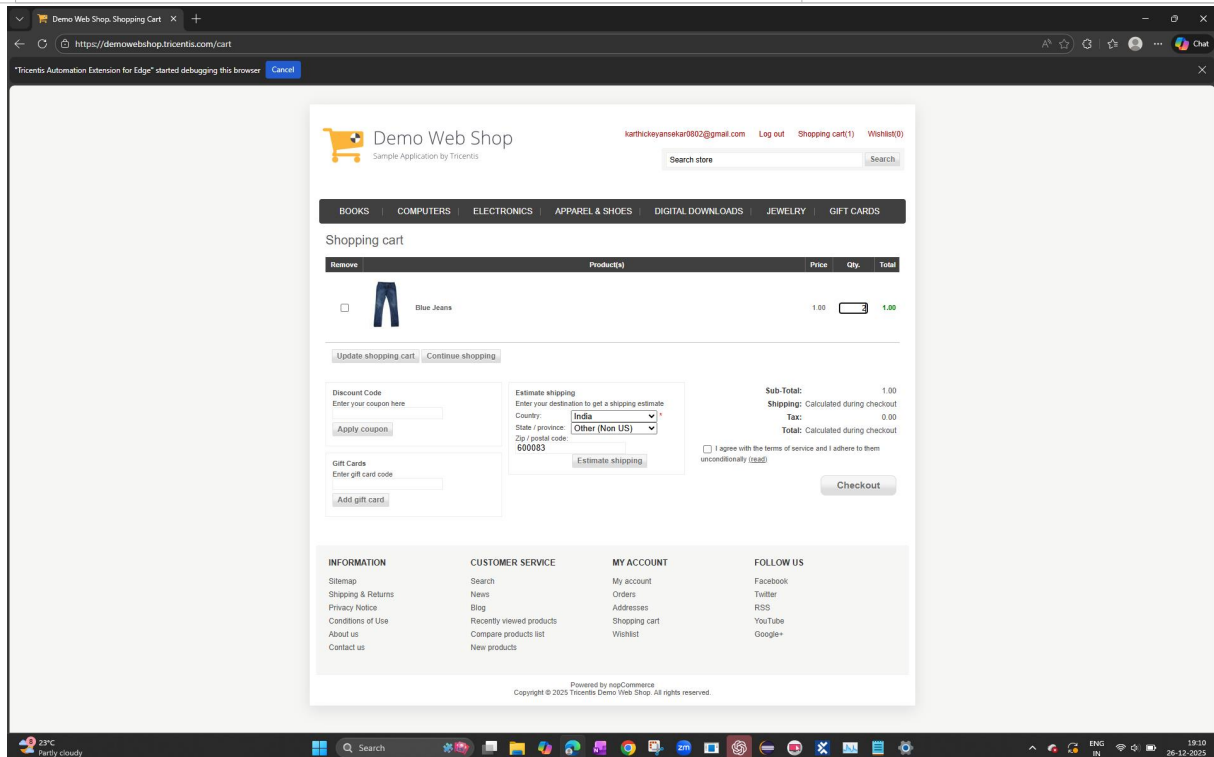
Demo Web Shop. Shopping Cart ×

https://demowebshop.tricentis.com/cart

Chat

"Tricentis Automation Extension for Edge" started debugging this browser Cancel

Demo Web Shop
Sample Application by Tricentis

karthickeyansekar0802@gmail.com Log out Shopping cart(1) Wishlist(0)

Search store Search

BOOKS | COMPUTERS | ELECTRONICS | APPAREL & SHOES | DIGITAL DOWNLOADS | JEWELRY | GIFT CARDS

Shopping cart

| Remove | Product(s) | Price | Qty. | Total |
|---|---|---|---|---|
| | Blue Jeans | 1.00 | 2 | 1.00 |

Update shopping cart Continue shopping

Discount Code
Enter your coupon here
Apply coupon

Gift Cards
Enter gift card code
Add gift card

Estimate shipping
Enter your destination to get a shipping estimate
Country: India *
State / province: Other (Non US)
Zip / postal code:
600083
Estimate shipping

Sub-Total: 1.00
Shipping: Calculated during checkout
Tax: 0.00
Total: Calculated during checkout

I agree with the terms of service and I adhere to them unconditionally (read)

Checkout

INFORMATION
Sitemap
Shipping & Returns
Privacy Notice
Conditions of Use
About us
Contact us

CUSTOMER SERVICE
Search
News
Blog
Recently viewed products
Compare products list
New products

MY ACCOUNT
My account
Orders
Addresses
Shopping cart
Wishlist

FOLLOW US
Facebook
Twitter
RSS
YouTube
Google+

Powered by nopCommerce
Copyright © 2025 Tricentis Demo Web Shop. All rights reserved.

23°C
Partly cloudy

Search

ENG
IN

19:10
26-12-2025